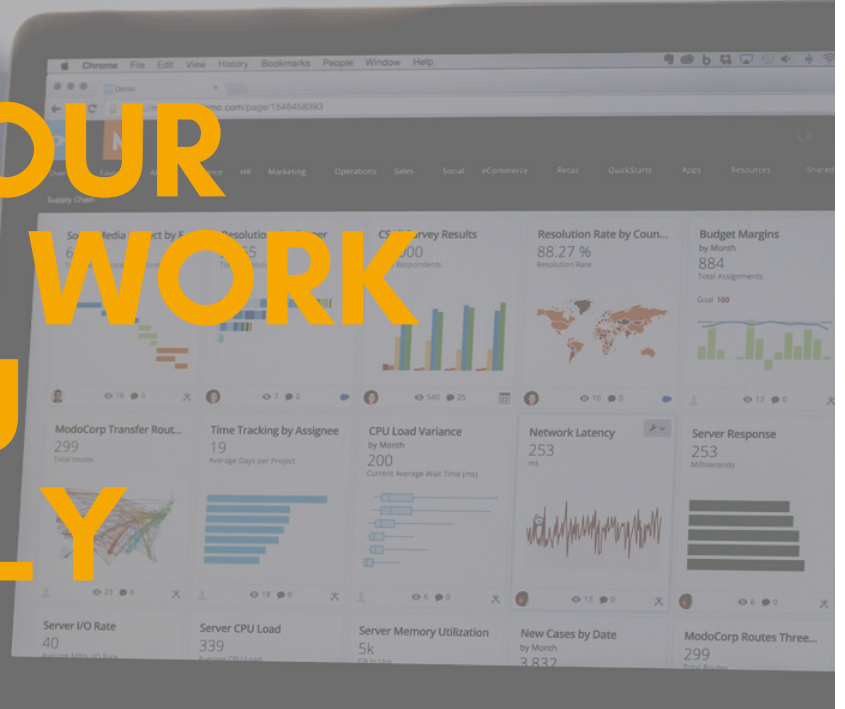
OUR
WORK
U
LY

Chrome File Edit View History Bookmarks People Window Help

Demo

mo.com/page/1546458393

HR Marketing Operations Sales Social eCommerce Retail QuickStarts Apps Resources Shared

Supply Chain

So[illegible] Media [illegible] by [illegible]
6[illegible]

Resolutio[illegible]
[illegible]55

CS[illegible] Survey Results
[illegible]00
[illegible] Respondents

Resolution Rate by Coun...
88.27 %
Resolution Rate

Budget Margins
by Month
884
Total Assignments
Goal 100

19 0
7 0
540 25
10 0
13 0

ModoCorp Transfer Rout...
299
Total routes

Time Tracking by Assignee
19
Average Days per Project

CPU Load Variance
by Month
200
Current Average Wait Time (ms)

Network Latency
253
ms

Server Response
253
Milliseconds

23 0
18 0
6 0
13 0
6 0

Server I/O Rate
40

Server CPU Load
339

Server Memory Utilization
5k

New Cases by Date
by Month
3,832

ModoCorp Routes Three...
299